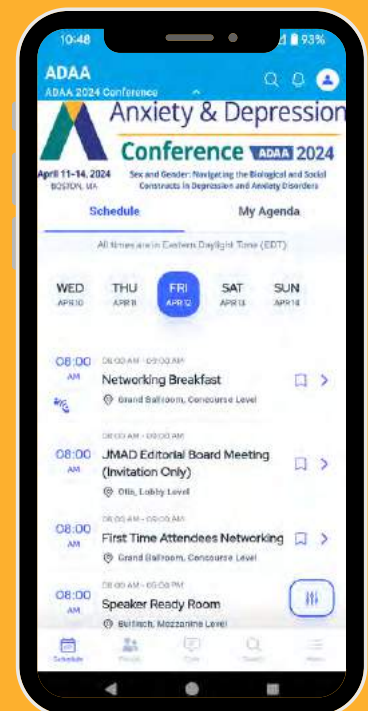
10:48

93%

ADAA

ADAA 2024 Conference

Anxiety & Depression

Conference ADAA 2024

April 11–14, 2024
BOSTON, MA

Sex and Gender: Navigating the Biological and Social Constructs in Depression and Anxiety Disorders

Schedule

My Agenda

All times are in Eastern Daylight Time (EDT)

WED APR 10

THU APR 11

FRI APR 12

SAT APR 13

SUN APR 14

08:00 AM

08:00 AM - 09:00 AM

Networking Breakfast

Grand Ballroom, Concourse Level

08:00 AM

08:00 AM - 09:00 AM

JMAD Editorial Board Meeting (Invitation Only)

Otis, Lobby Level

08:00 AM

08:00 AM - 09:00 AM

First Time Attendees Networking

Grand Ballroom, Concourse Level

08:00 AM

08:00 AM - 05:00 PM

Speaker Ready Room

Bulfinch, Mezzanine Level

Schedule

People

Chat

Search

More